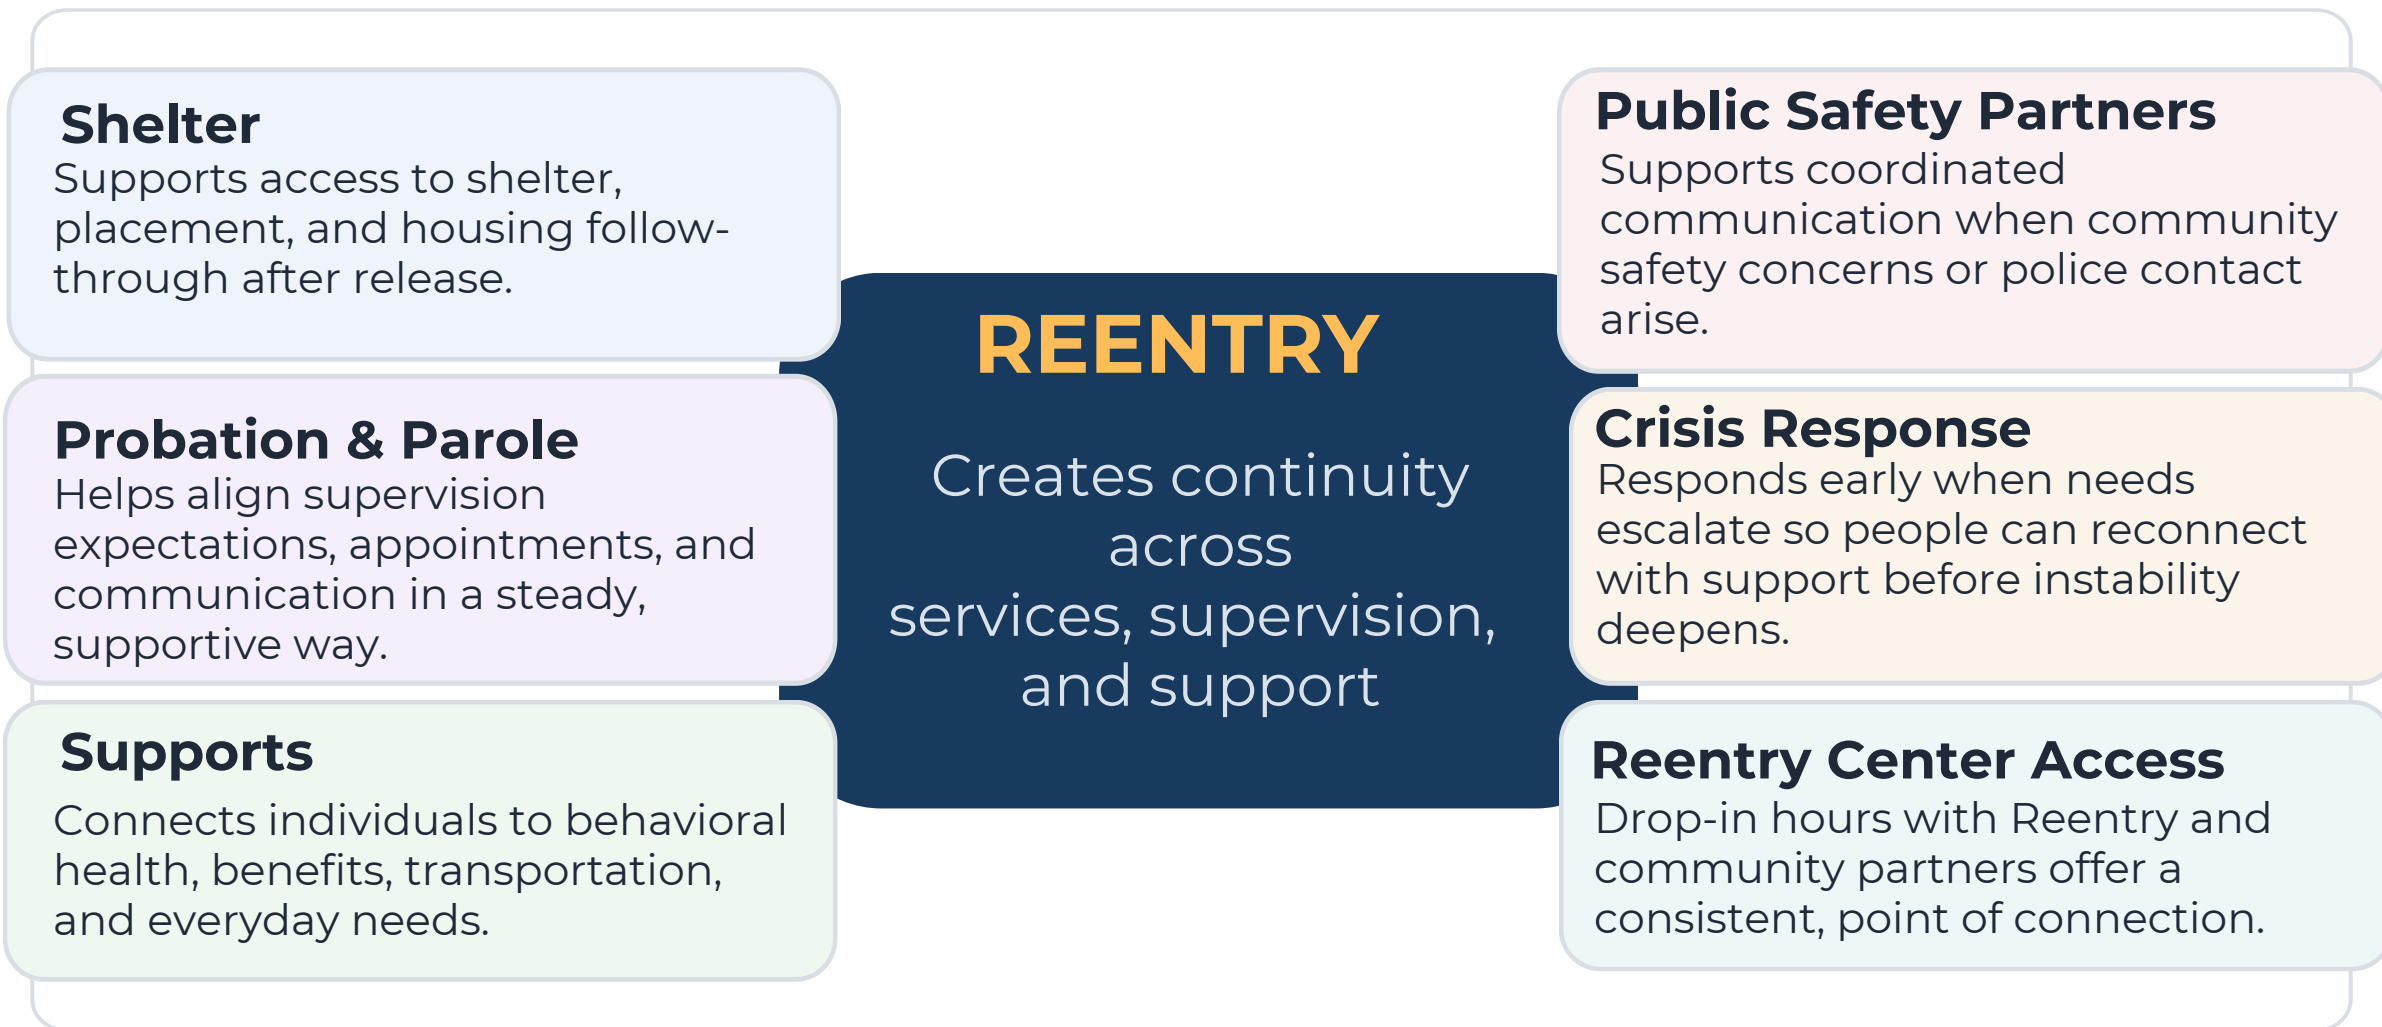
Shelter
Supports access to shelter, placement, and housing follow-through after release.

Probation & Parole
Helps align supervision expectations, appointments, and communication in a steady, supportive way.

Supports
Connects individuals to behavioral health, benefits, transportation, and everyday needs.

REENTRY

Creates continuity across services, supervision, and support

Public Safety Partners
Supports coordinated communication when community safety concerns or police contact arise.

Crisis Response
Responds early when needs escalate so people can reconnect with support before instability deepens.

Reentry Center Access
Drop-in hours with Reentry and community partners offer a consistent, point of connection.